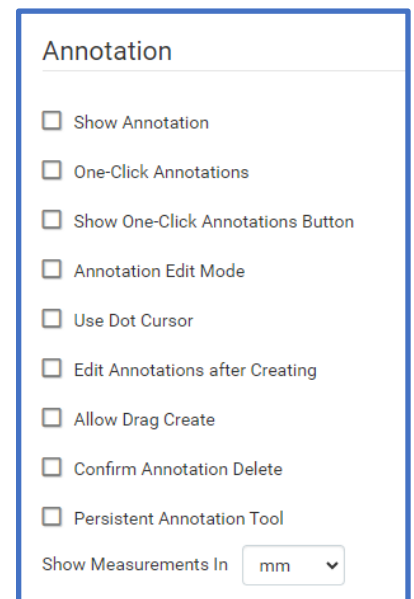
Annotation

Show Annotation

One-Click Annotations

Show One-Click Annotations Button

Annotation Edit Mode

Use Dot Cursor

Edit Annotations after Creating

Allow Drag Create

Confirm Annotation Delete

Persistent Annotation Tool

Show Measurements In mm